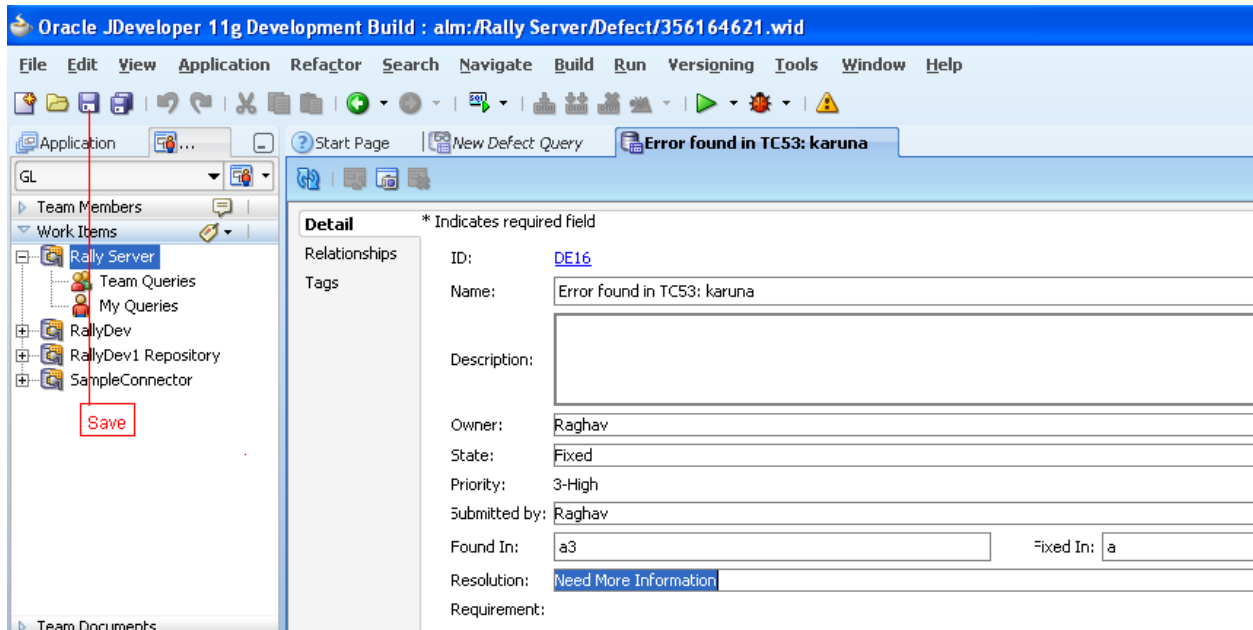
Oracle JDeveloper 11g Development Build : alm:/Rally Server/Defect/356164621.wid

File Edit View Application Refactor Search Navigate Build Run Versioning Tools Window Help

Application ...

GL

Team Members
Work Items
Rally Server
Team Queries
My Queries
RallyDev
RallyDev1 Repository
SampleConnector

Save

Team Documents

Start Page
New Defect Query
Error found in TC53: karuna

Detail
Relationships
Tags

* Indicates required field

ID: DE16
Name: Error found in TC53: karuna
Description:
Owner: Raghav
State: Fixed
Priority: 3-High
Submitted by: Raghav
Found In: a3
Fixed In: a
Resolution: Need More Information
Requirement: